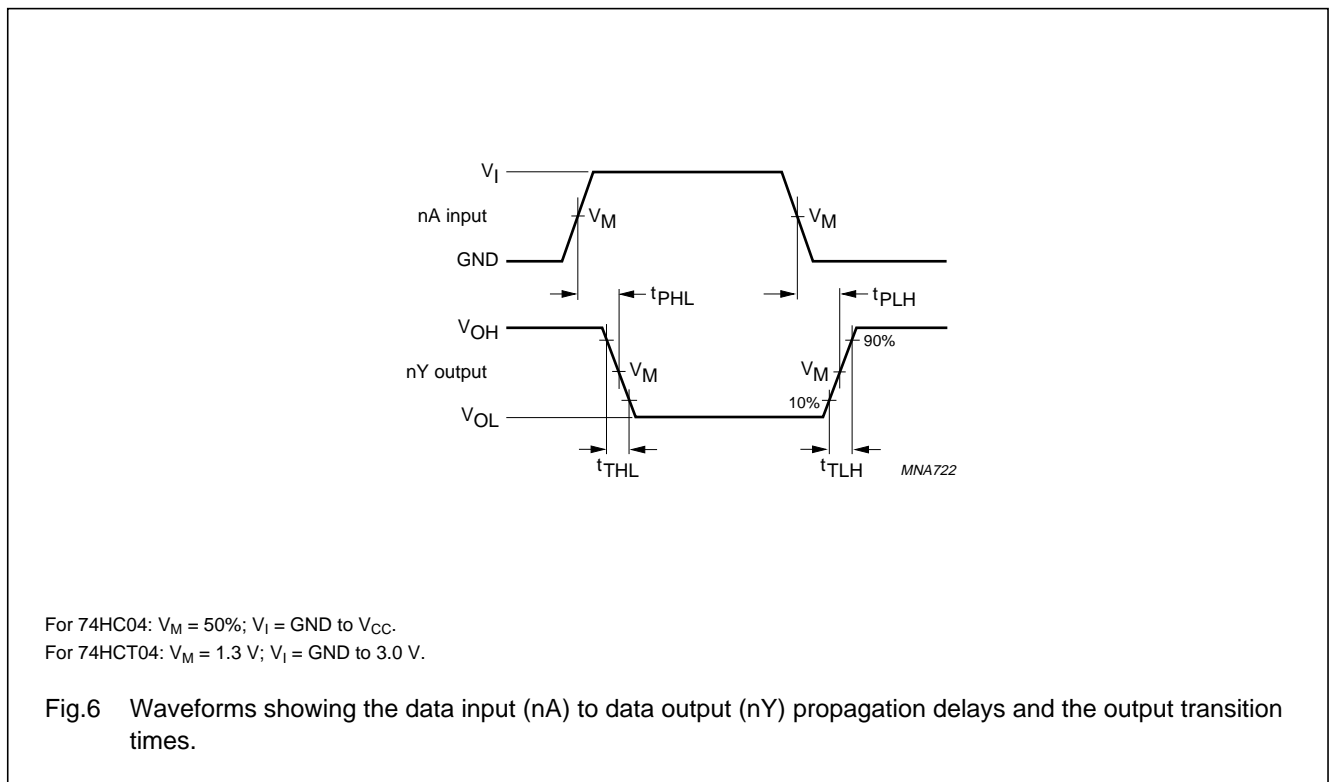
$V_I$

nA input

$V_M$

$V_M$

GND

$t_{PHL}$

$t_{PLH}$

$V_{OH}$

90%

nY output

$V_M$

$V_M$

10%

$V_{OL}$

$t_{THL}$

$t_{TLH}$

MNA722

For 74HC04: $V_M$ = 50%; $V_I$ = GND to $V_{CC}$.
For 74HCT04: $V_M$ = 1.3 V; $V_I$ = GND to 3.0 V.

Fig.6 Waveforms showing the data input (nA) to data output (nY) propagation delays and the output transition times.